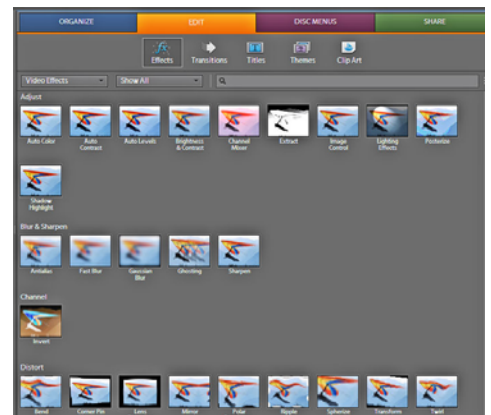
ORGANIZE EDIT DISC MENUS SHARE

Effects Transitions Titles Themes Clip Art

Video Effects Show All

Adjust

Auto Color Auto Contrast Auto Levels Brightness & Contrast Channel Mixer Extract Image Control Lighting Effects Posterize

Shadow Highlight

Blur & Sharpen

Antialias Fast Blur Gaussian Blur Ghosting Sharpen

Channel

Invert

Distort

Bend Corner Pin Lens Mirror Polar Ripple Spherize Transform Twirl